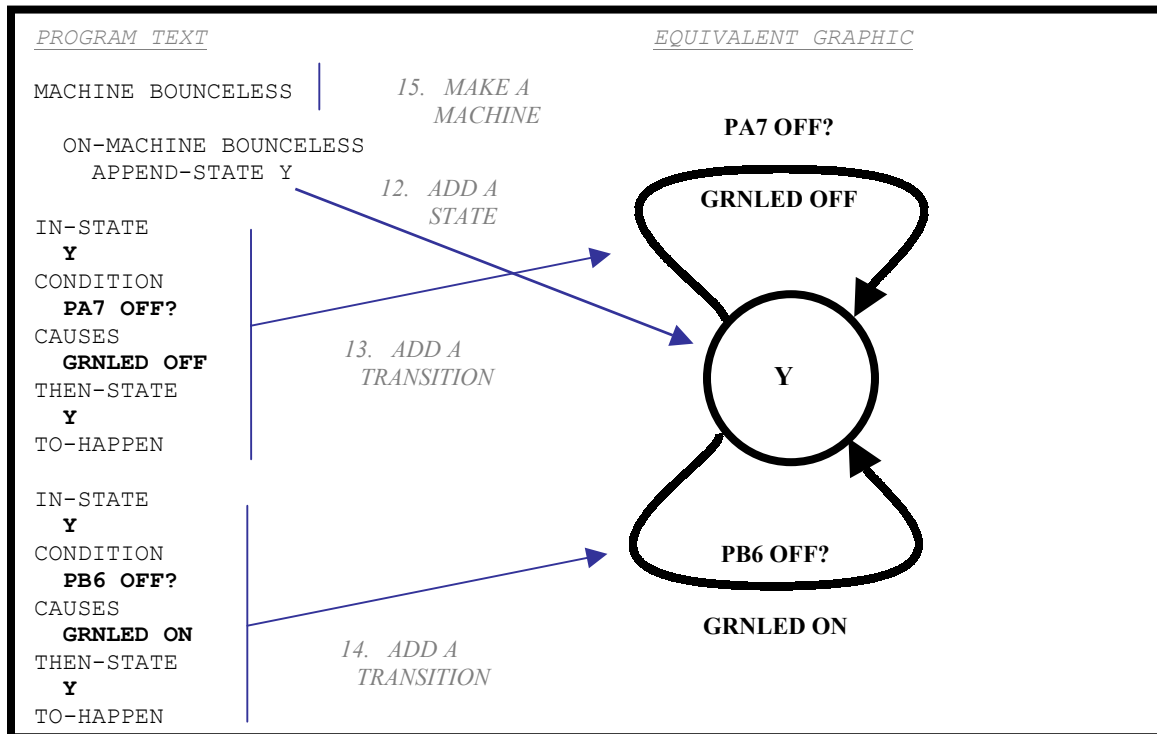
PROGRAM TEXT

EQUIVALENT GRAPHIC

MACHINE BOUNCELESS

15. MAKE A MACHINE

ON-MACHINE BOUNCELESS
APPEND-STATE Y

12. ADD A STATE

IN-STATE
**Y**
CONDITION
**PA7 OFF?**
CAUSES
**GRNLED OFF**
THEN-STATE
**Y**
TO-HAPPEN

13. ADD A TRANSITION

IN-STATE
**Y**
CONDITION
**PB6 OFF?**
CAUSES
**GRNLED ON**
THEN-STATE
**Y**
TO-HAPPEN

14. ADD A TRANSITION

PA7 OFF?

GRNLED OFF

Y

PB6 OFF?

GRNLED ON